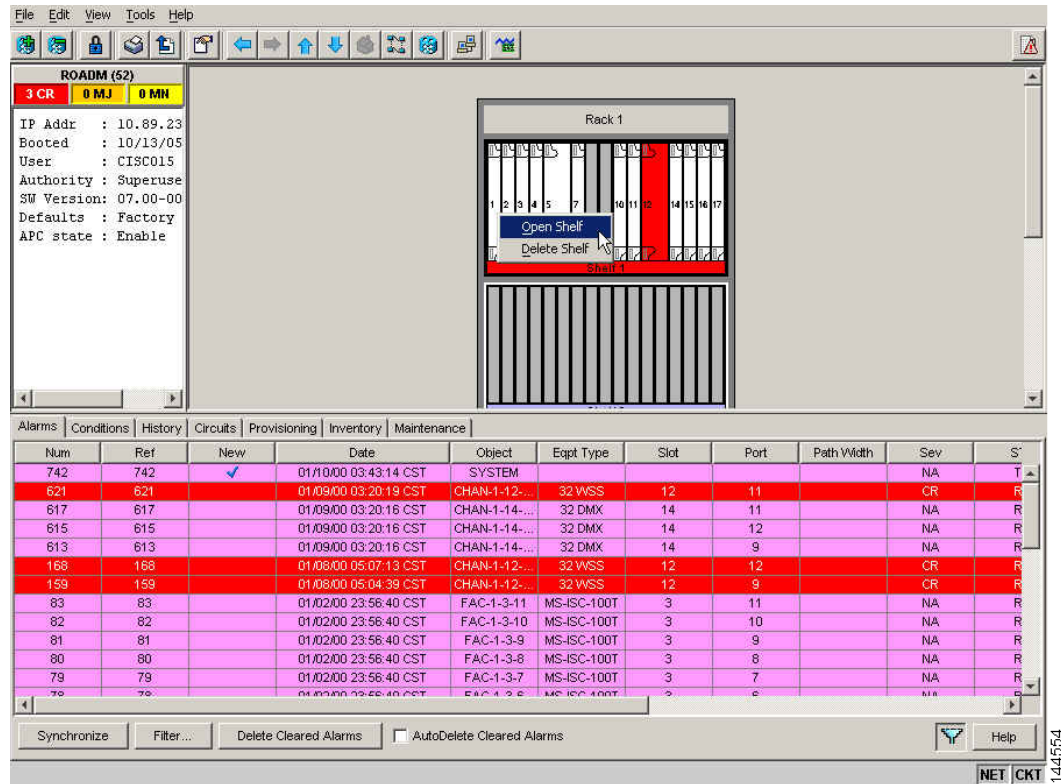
File Edit View Tools Help

ROADM (52)
3 CR 0 MJ 0 MN

IP Addr : 10.89.23
Booted : 10/13/05
User : CISCO15
Authority : Superuse
SW Version: 07.00-00
Defaults : Factory
APC state : Enable

Rack 1

1 2 3 4 5 7 10 11 12 14 15 16 17

Open Shelf
Delete Shelf

Shelf 1

Alarms | Conditions | History | Circuits | Provisioning | Inventory | Maintenance

| Num | Ref | New | Date | Object | Eqpt Type | Slot | Port | Path Width | Sev | S |
|---|---|---|---|---|---|---|---|---|---|---|
| 742 | 742 | ✓ | 01/10/00 03:43:14 CST | SYSTEM | | | | | NA | T |
| 621 | 621 | | 01/09/00 03:20:19 CST | CHAN-1-12-... | 32 WSS | 12 | 11 | | CR | R |
| 617 | 617 | | 01/09/00 03:20:16 CST | CHAN-1-14-... | 32 DMX | 14 | 11 | | NA | R |
| 615 | 615 | | 01/09/00 03:20:16 CST | CHAN-1-14-... | 32 DMX | 14 | 12 | | NA | R |
| 613 | 613 | | 01/09/00 03:20:16 CST | CHAN-1-14-... | 32 DMX | 14 | 9 | | NA | R |
| 168 | 168 | | 01/08/00 05:07:13 CST | CHAN-1-12-... | 32 WSS | 12 | 12 | | CR | R |
| 159 | 159 | | 01/08/00 05:04:39 CST | CHAN-1-12-... | 32 WSS | 12 | 9 | | CR | R |
| 83 | 83 | | 01/02/00 23:56:40 CST | FAC-1-3-11 | MS-ISC-100T | 3 | 11 | | NA | R |
| 82 | 82 | | 01/02/00 23:56:40 CST | FAC-1-3-10 | MS-ISC-100T | 3 | 10 | | NA | R |
| 81 | 81 | | 01/02/00 23:56:40 CST | FAC-1-3-9 | MS-ISC-100T | 3 | 9 | | NA | R |
| 80 | 80 | | 01/02/00 23:56:40 CST | FAC-1-3-8 | MS-ISC-100T | 3 | 8 | | NA | R |
| 79 | 79 | | 01/02/00 23:56:40 CST | FAC-1-3-7 | MS-ISC-100T | 3 | 7 | | NA | R |
| 78 | 78 | | 01/02/00 23:56:40 CST | FAC-1-3-6 | MS-ISC-100T | 3 | 6 | | NA | R |

Synchronize | Filter... | Delete Cleared Alarms | AutoDelete Cleared Alarms | Help

NET CKT

144554